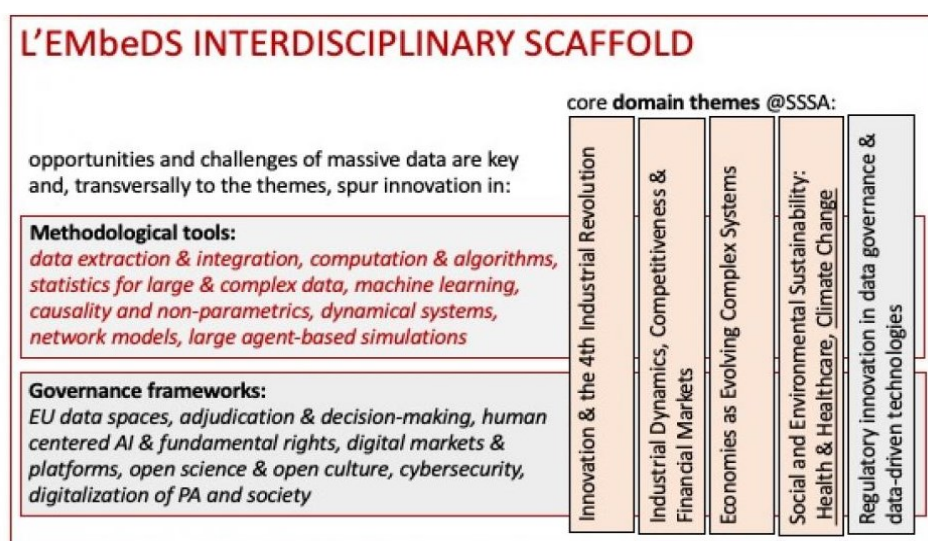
L'EMbeDS INTERDISCIPLINARY SCAFFOLD

core **domain themes** @SSSA:

opportunities and challenges of massive data are key and, transversally to the themes, spur innovation in:

**Methodological tools:**
*data extraction & integration, computation & algorithms, statistics for large & complex data, machine learning, causality and non-parametrics, dynamical systems, network models, large agent-based simulations*

**Governance frameworks:**
*EU data spaces, adjudication & decision-making, human centered AI & fundamental rights, digital markets & platforms, open science & open culture, cybersecurity, digitalization of PA and society*

Innovation & the 4th Industrial Revolution

Industrial Dynamics, Competitiveness & Financial Markets

Economies as Evolving Complex Systems

Social and Environmental Sustainability: Health & Healthcare, Climate Change

Regulatory innovation in data governance & data-driven technologies